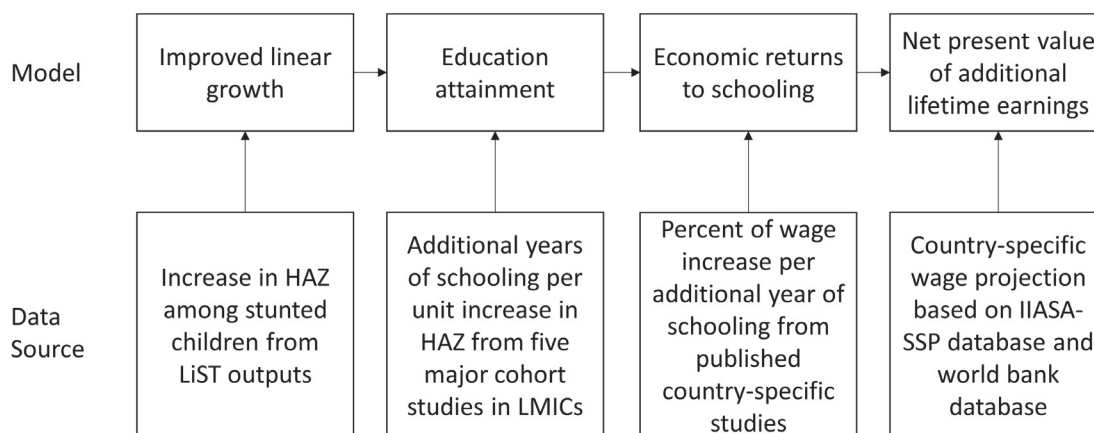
Model

Improved linear growth

Education attainment

Economic returns to schooling

Net present value of additional lifetime earnings

Data Source

Increase in HAZ among stunted children from LiST outputs

Additional years of schooling per unit increase in HAZ from five major cohort studies in LMICs

Percent of wage increase per additional year of schooling from published country-specific studies

Country-specific wage projection based on IIASA-SSP database and world bank database